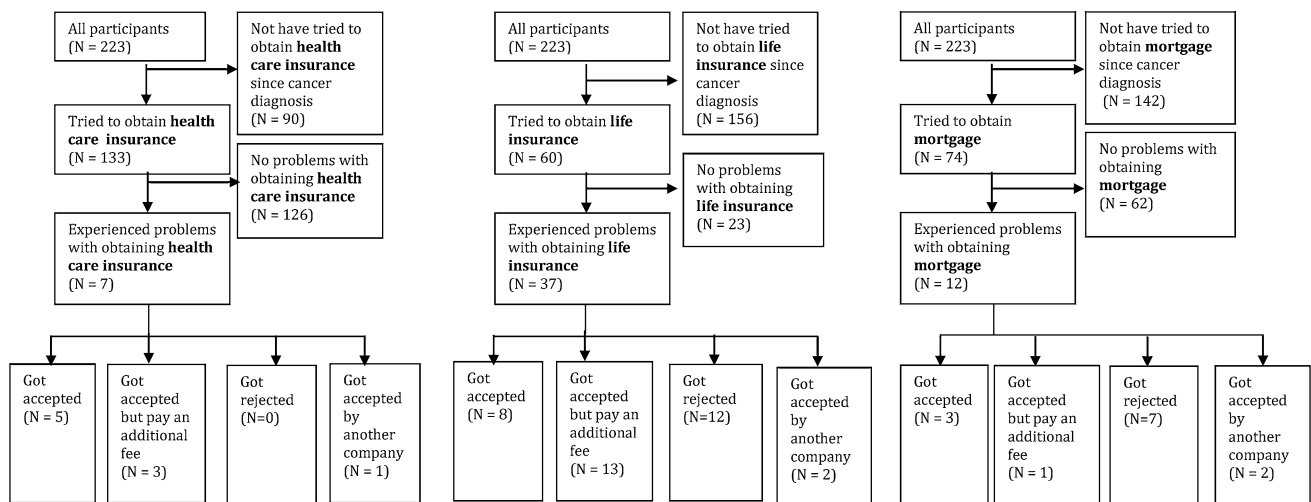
All participants (N = 223)

Not have tried to obtain **health care insurance** since cancer diagnosis (N = 90)

Tried to obtain **health care insurance** (N = 133)

No problems with obtaining **health care insurance** (N = 126)

Experienced problems with obtaining **health care insurance** (N = 7)

Got accepted (N = 5)

Got accepted but pay an additional fee (N = 3)

Got rejected (N=0)

Got accepted by another company (N = 1)

All participants (N = 223)

Not have tried to obtain **life insurance** since cancer diagnosis (N = 156)

Tried to obtain **life insurance** (N = 60)

No problems with obtaining **life insurance** (N = 23)

Experienced problems with obtaining **life insurance** (N = 37)

Got accepted (N = 8)

Got accepted but pay an additional fee (N = 13)

Got rejected (N=12)

Got accepted by another company (N = 2)

All participants (N = 223)

Not have tried to obtain **mortgage** since cancer diagnosis (N = 142)

Tried to obtain **mortgage** (N = 74)

No problems with obtaining **mortgage** (N = 62)

Experienced problems with obtaining **mortgage** (N = 12)

Got accepted (N = 3)

Got accepted but pay an additional fee (N = 1)

Got rejected (N=7)

Got accepted by another company (N = 2)